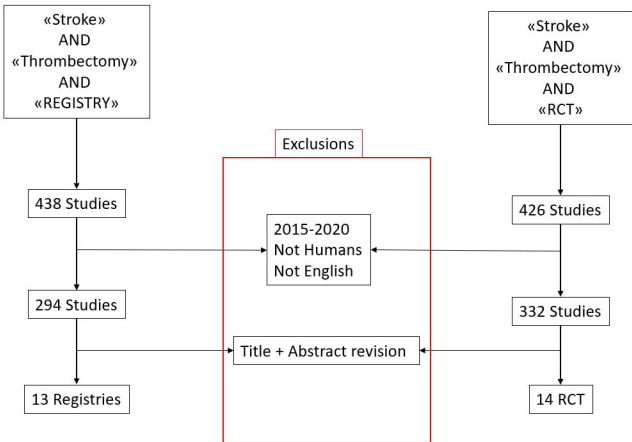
«Stroke»
AND
«Thrombectomy»
AND
«REGISTRY»

«Stroke»
AND
«Thrombectomy»
AND
«RCT»

Exclusions

438 Studies

426 Studies

2015-2020
Not Humans
Not English

294 Studies

332 Studies

Title + Abstract revision

13 Registries

14 RCT